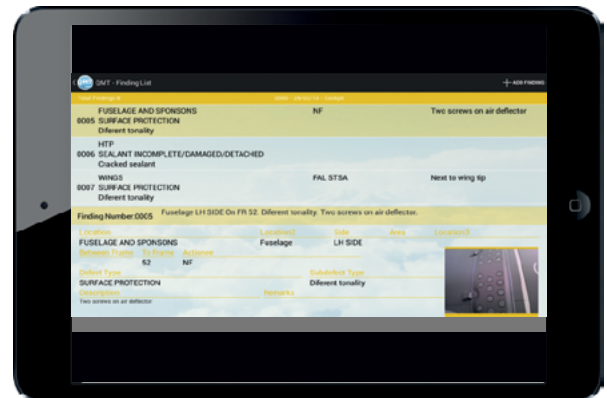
SMT - Finding List

+ ADD FINDING

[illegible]

0005 FUSELAGE AND SPONSONS SURFACE PROTECTION Diferent tonality

NF

Two screws on air deflector

0006 HTP SEALANT INCOMPLETE/DAMAGED/DETACHED Cracked sealant

0007 WINGS SURFACE PROTECTION Diferent tonality

FAL STSA

Next to wing tip

Finding Number:0005 Fuselage LH SIDE On FR 52. Diferent tonality. Two screws on air deflector.

Location

Location2

Side

Area

Location3

FUSELAGE AND SPONSONS

Fuselage

LH SIDE

Between Frame

To Frame

Actioner

52

NF

Defect Type

Subdefect Type

SURFACE PROTECTION

Diferent tonality

Description

Remarks

Two screws on air deflector